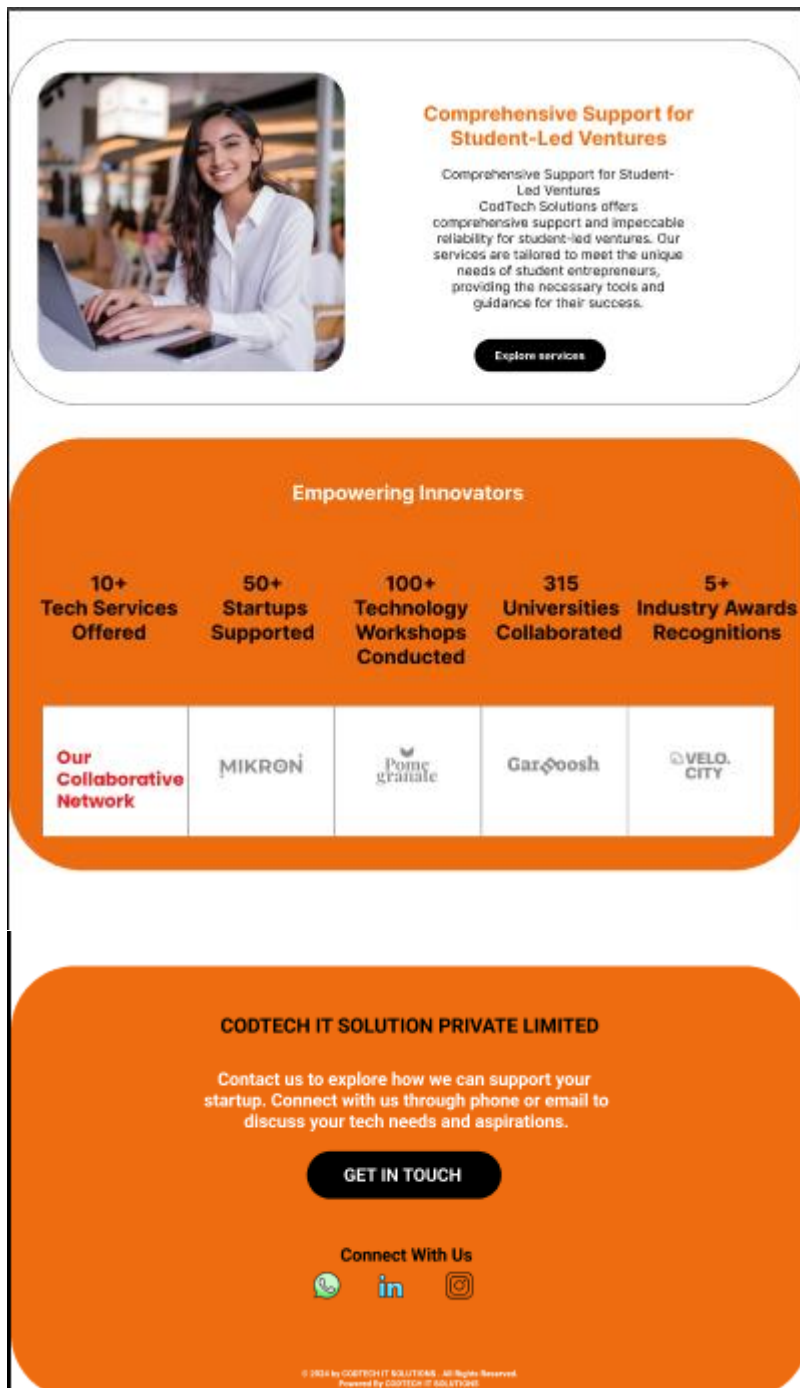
Comprehensive Support for Student-Led Ventures

Comprehensive Support for Student-Led Ventures
CodTech Solutions offers comprehensive support and impeccable reliability for student-led ventures. Our services are tailored to meet the unique needs of student entrepreneurs, providing the necessary tools and guidance for their success.

Explore services

Empowering Innovators

10+
Tech Services Offered

50+
Startups Supported

100+
Technology Workshops Conducted

315
Universities Collaborated

5+
Industry Awards Recognitions

Our Collaborative Network

MIKRON

Pome granate

Garooosh

VELO. CITY

CODTECH IT SOLUTION PRIVATE LIMITED

Contact us to explore how we can support your startup. Connect with us through phone or email to discuss your tech needs and aspirations.

GET IN TOUCH

Connect With Us

in

© 2024 by CODTECH IT SOLUTIONS . All Rights Reserved.
Powered By CODTECH IT SOLUTIONS